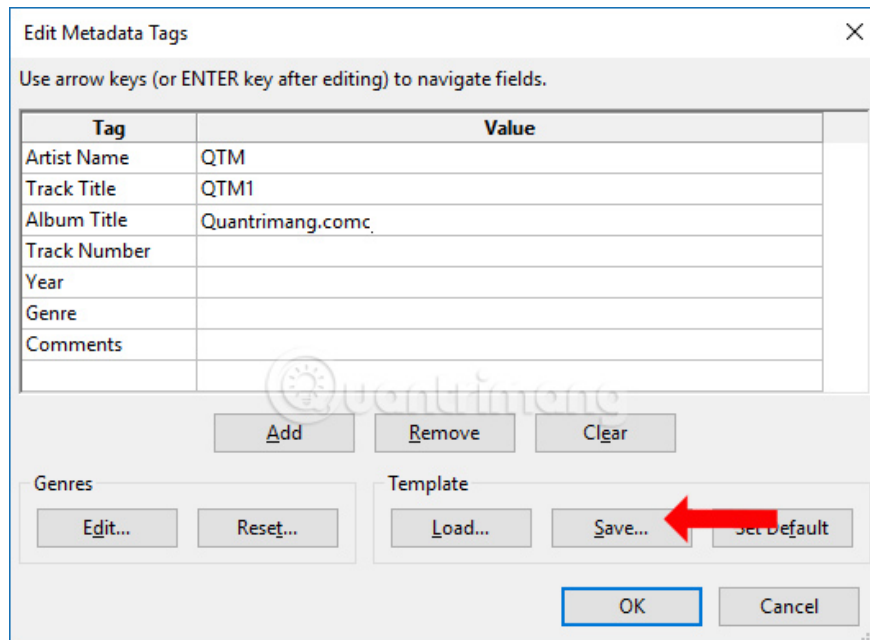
Edit Metadata Tags

Use arrow keys (or ENTER key after editing) to navigate fields.

| Tag | Value |
|---|---|
| Artist Name | QTM |
| Track Title | QTM1 |
| Album Title | Quantrimang.comc |
| Track Number | |
| Year | |
| Genre | |
| Comments | |
| | |

Quantrimang

Add
Remove
Clear

Genres
Edit...
Reset...

Template
Load...
Save...
Set Default

OK
Cancel